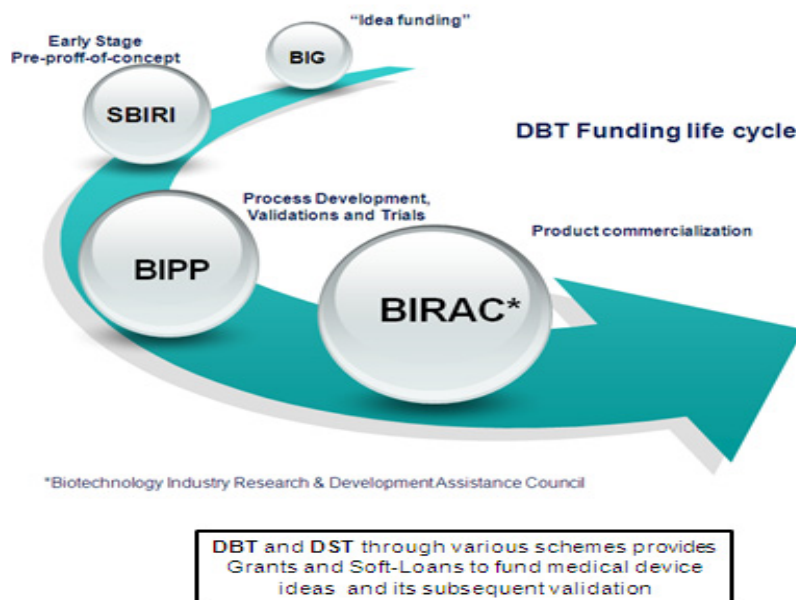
"Idea funding"

Early Stage
Pre-proff-of-concept

BIG

SBIRI

DBT Funding life cycle

Process Development, Validations and Trials

Product commercialization

BIPP

BIRAC*

*Biotechnology Industry Research & DevelopmentAssistance Council

DBT and DST through various schemes provides Grants and Soft-Loans to fund medical device ideas and its subsequent validation